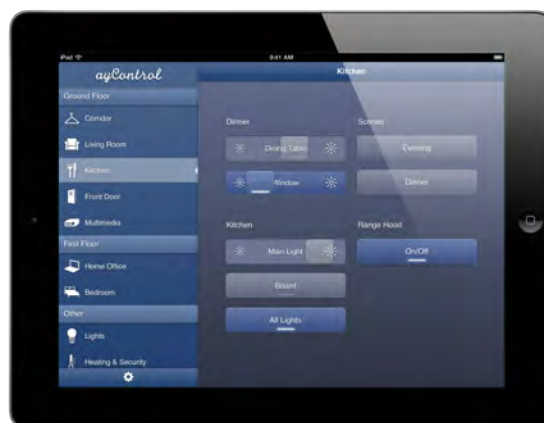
iPad
9:41 AM
ayControl
Kitchen
Ground Floor
Corridor
Living Room
Kitchen
Front Door
Multimedia
First Floor
Home Office
Bedroom
Other
Lights
Heating & Security

Dinner
Dining Table
Window
Scenes
Evening
Dinner
Kitchen
Main Light
Board
All Lights
Range Hood
On/Off